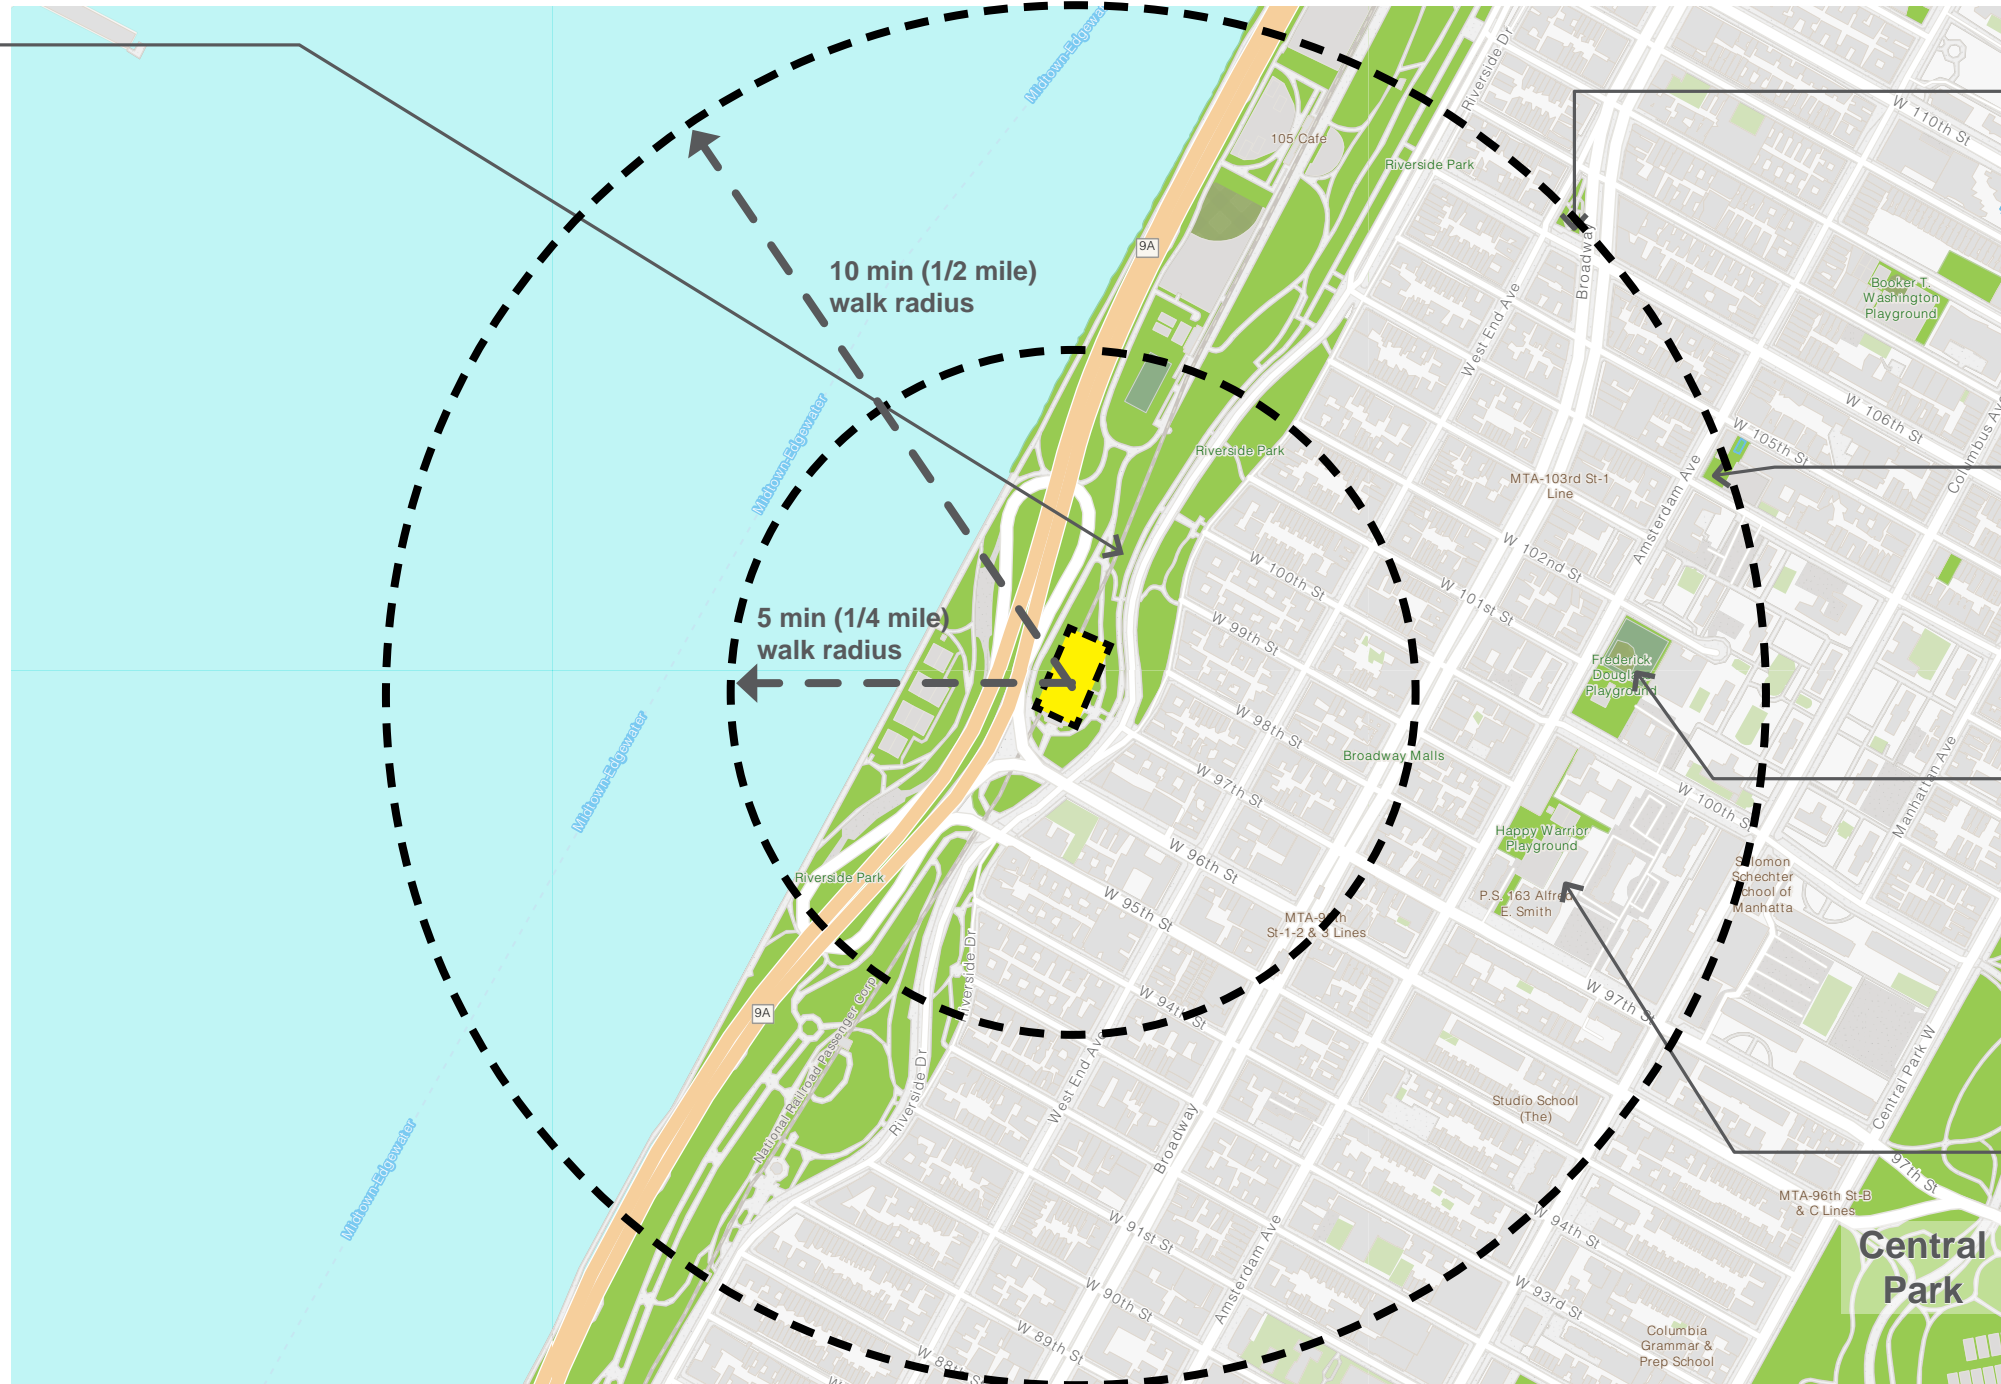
Midtown-Edgewa

105 Cafe

Riverside Park

Riverside Dr

W 110th St

9A

10 min (1/2 mile)
walk radius

Broadway

Booker T.
Washington
Playground

West End Ave

W 106th St

Columbus Av

W 105th St

Midtown-Edgewater

Riverside Park

MTA-103rd St-1
Line

Amsterdam Ave

W 102nd St

W 100th St

W 101st St

5 min (1/4 mile)
walk radius

W 99th St

Frederick
Dougla
Playground

W 98th St

Broadway Malls

W 97th St

Midtown-Edgewater

W 100th St

Manhattan Ave

Happy Warrior
Playground

W 96th St

Riverside Park

Solomon
Schechter
School of
Manhatta

P.S. 163 Alfred
E. Smith

W 95th St

MTA-96th
St-1-2 & 3 Lines

W 97th St

9A

Riverside Dr

W 94th St

National Railroad Passenger Corp

Riverside Dr

West End Ave

Central Park W

Broadway

Studio School
(The)

Midtown-Edgewater

97th St

W 91st St

MTA-96th St-B
& C Lines

W 94th St

Amsterdam Ave

Central
Park

W 90th St

W 93rd St

W 89th St

Columbia
Grammar &
Prep School

W 88th St